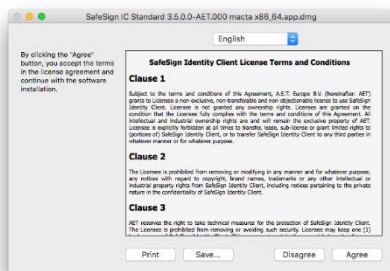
SafeSign IC Standard 3.5.0.0-AET.000 macta x86_64.app.dmg

English

By clicking the "Agree" button, you accept the terms in the license agreement and continue with the software installation.

SafeSign Identity Client License Terms and Conditions

Clause 1

Subject to the terms and conditions of this Agreement, A.E.T. Europe B.V. (hereinafter: AET) grants to Licensee a non-exclusive, non-transferable and non-objectionable license to use SafeSign Identity Client. Licensee is not granted any ownership rights. Licensees are granted on the condition that the Licensee fully complies with the terms and conditions of this Agreement. All intellectual and industrial ownership rights are and will remain the exclusive property of AET. Licensee is explicitly forbidden at all times to transfer, lease, sub-license or grant limited rights to (portions of) SafeSign Identity Client, or to transfer SafeSign Identity Client to any third parties in whatever manner or for whatever purpose.

Clause 2

The Licensee is prohibited from removing or modifying in any manner and for whatever purpose, any notices with regard to copyright, brand names, trademarks or any other intellectual or industrial property rights from SafeSign Identity Client, including notices pertaining to the private nature in the confidentiality of SafeSign Identity Client.

Clause 3

AET reserves the right to take technical measures for the protection of SafeSign Identity Client. The Licensee is prohibited from removing or avoiding such security. Licensee may keep one (1) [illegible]

Print Save... Disagree Agree